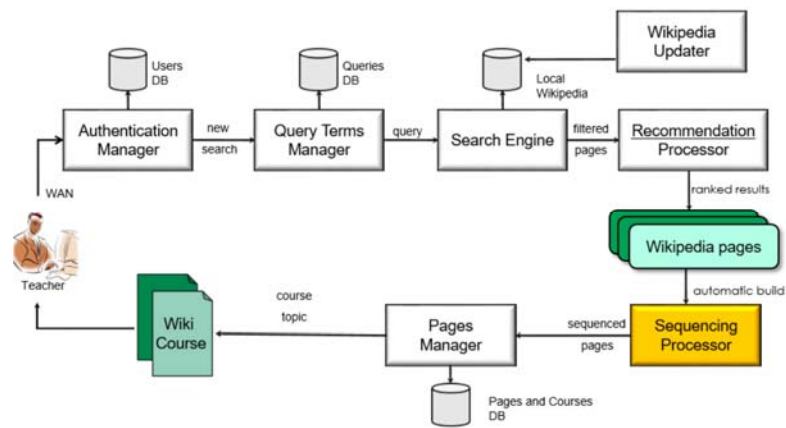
Wikipedia Updater

Users DB

Queries DB

Local Wikipedia

Authentication Manager

new search

Query Terms Manager

query

Search Engine

filtered pages

Recommendation Processor

ranked results

WAN

Teacher

Wikipedia pages

automatic build

course topic

Wiki Course

Pages Manager

sequenced pages

Sequencing Processor

Pages and Courses DB